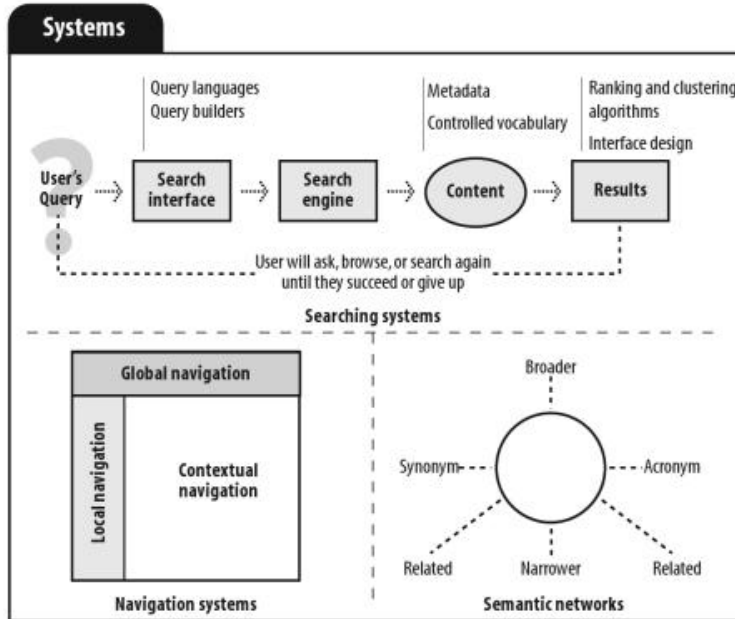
Systems

Query languages
Query builders

Metadata
Controlled vocabulary

Ranking and clustering algorithms
Interface design

User's Query

Search interface

Search engine

Content

Results

User will ask, browse, or search again until they succeed or give up

Searching systems

Global navigation

Local navigation

Contextual navigation

Navigation systems

Broader

Synonym

Acronym

Related

Narrower

Related

Semantic networks